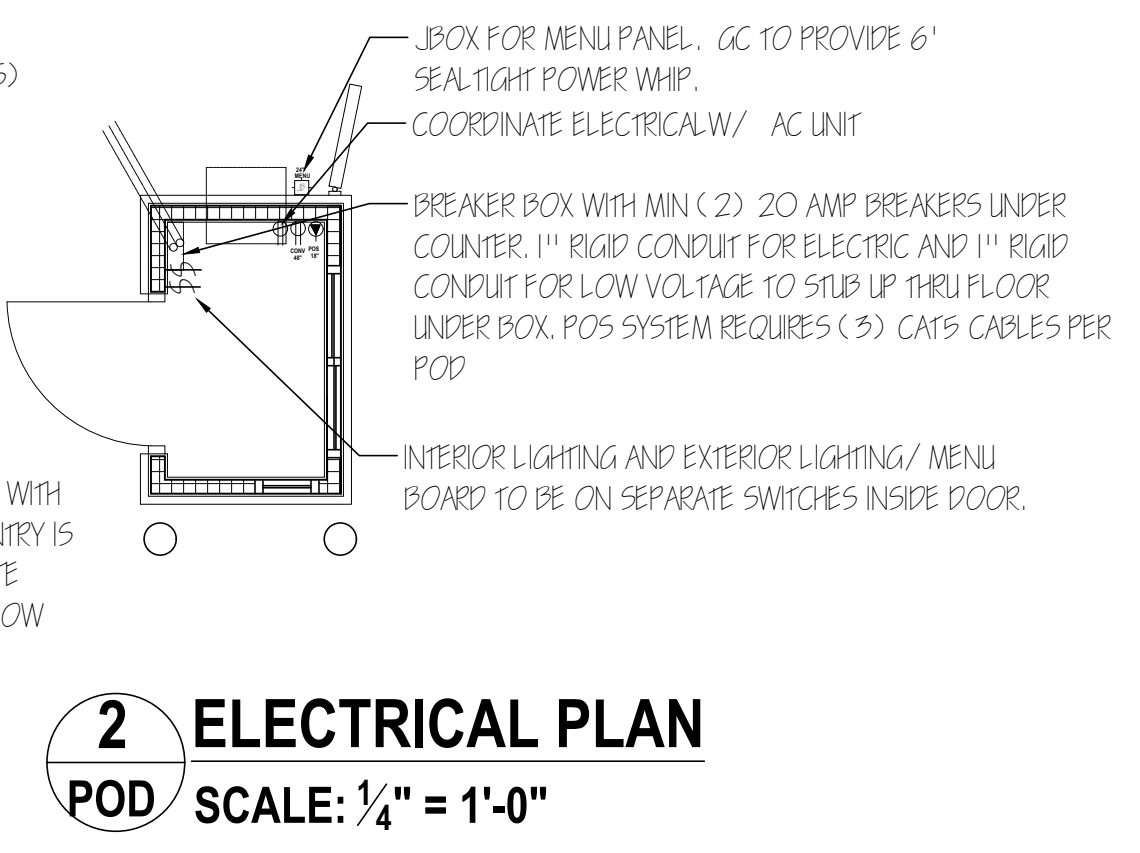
S)

JBOX FOR MENU PANEL. GC TO PROVIDE 6' SEALTIGHT POWER WHIP.

COORDINATE ELECTRICALW/ AC UNIT

BREAKER BOX WITH MIN (2) 20 AMP BREAKERS UNDER COUNTER. 1" RIGID CONDUIT FOR ELECTRIC AND 1" RIGID CONDUIT FOR LOW VOLTAGE TO STUB UP THRU FLOOR UNDER BOX. POS SYSTEM REQUIRES (3) CAT5 CABLES PER POD

24" MENU

CONV 48"

POS 18"

INTERIOR LIGHTING AND EXTERIOR LIGHTING/ MENU BOARD TO BE ON SEPARATE SWITCHES INSIDE DOOR.

WITH
NTRY IS
E
OW

2
POD
ELECTRICAL PLAN
SCALE: $\frac{1}{4}$" = 1'-0"